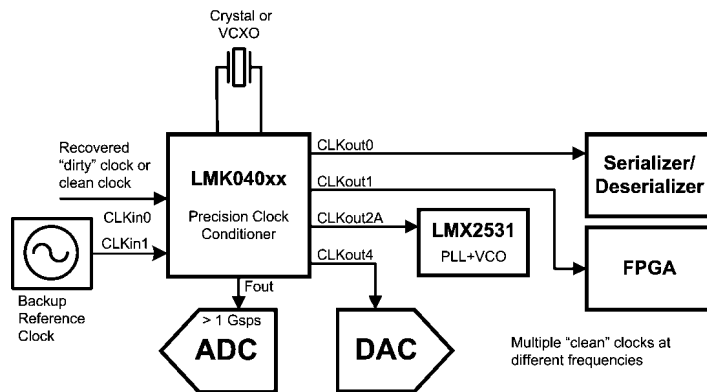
Crystal or VCXO

Recovered "dirty" clock or clean clock

LMK040xx

Precision Clock Conditioner

CLKout0

CLKout1

CLKout2A

CLKout4

CLKin0

CLKin1

Backup Reference Clock

Fout

> 1 Gsps

ADC

DAC

LMX2531

PLL+VCO

Serializer/ Deserializer

FPGA

Multiple "clean" clocks at different frequencies